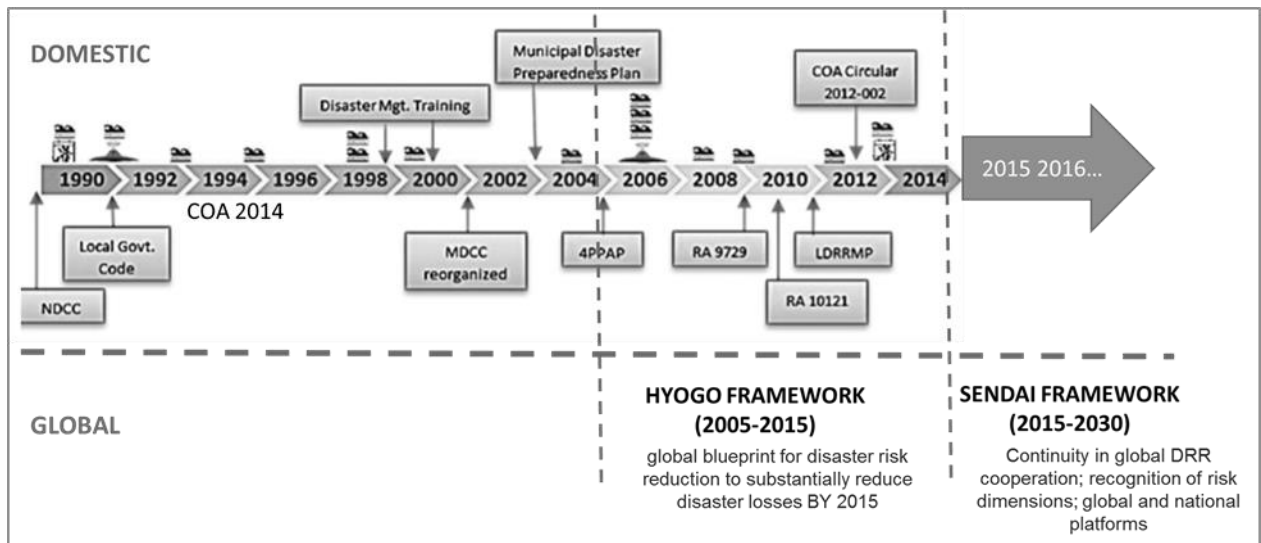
DOMESTIC

Municipal Disaster Preparedness Plan

Disaster Mgt. Training

COA Circular 2012-002

1990 1992 1994 1996 1998 2000 2002 2004 2006 2008 2010 2012 2014

2015 2016...

COA 2014

Local Govt. Code

MDCC reorganized

4PPAP

RA 9729

LDRRMP

RA 10121

NDCC

GLOBAL

HYOGO FRAMEWORK (2005-2015)

global blueprint for disaster risk reduction to substantially reduce disaster losses BY 2015

SENDAI FRAMEWORK (2015-2030)

Continuity in global DRR cooperation; recognition of risk dimensions; global and national platforms